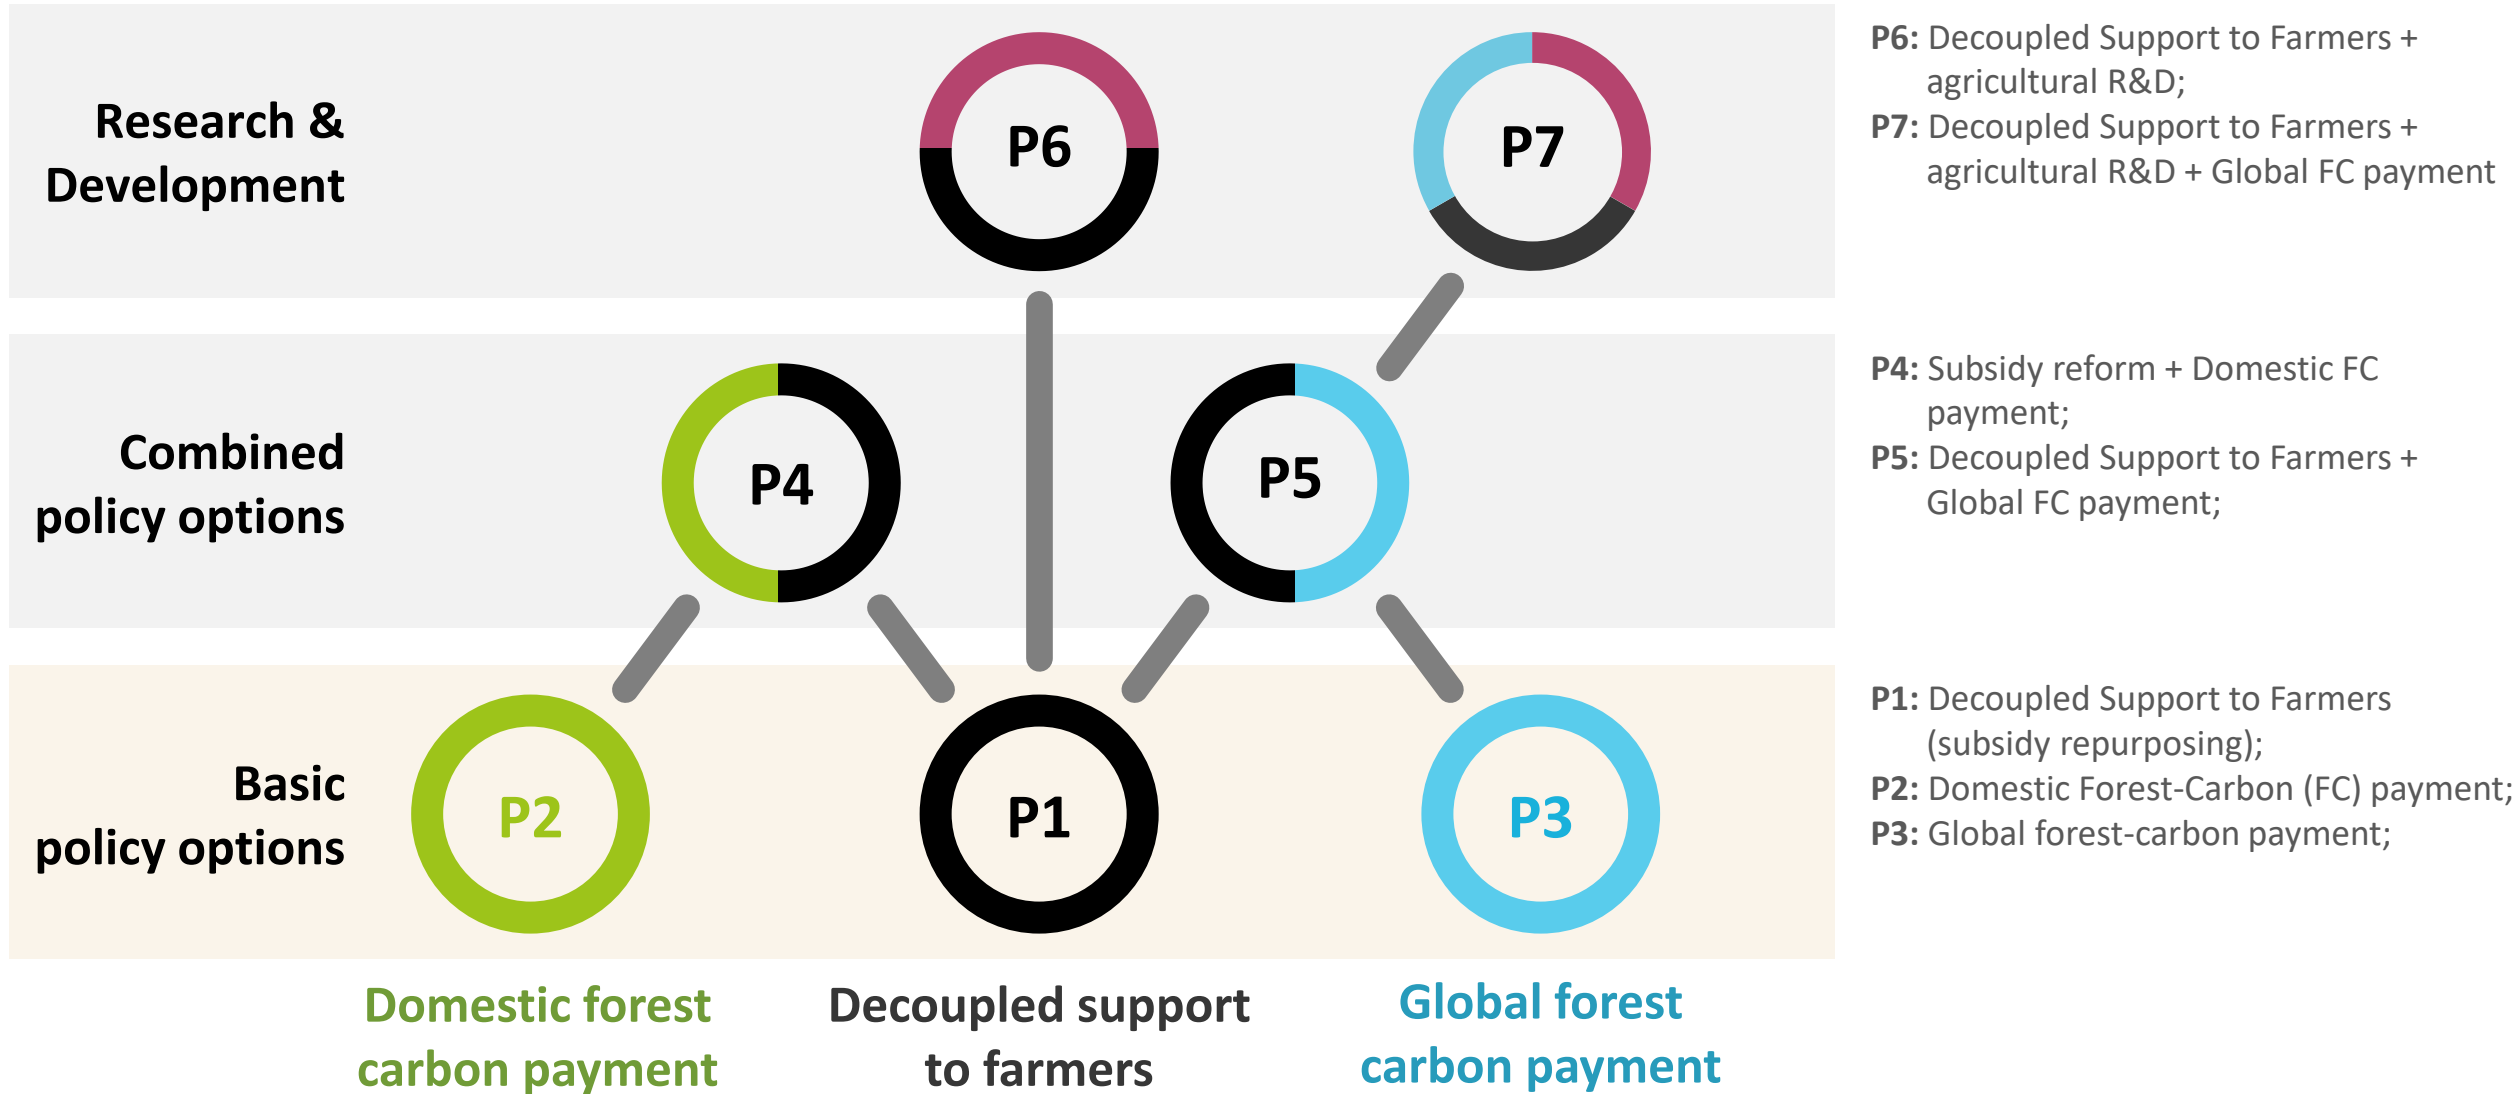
Research & Development

P6

P7

P6: Decoupled Support to Farmers + agricultural R&D;
P7: Decoupled Support to Farmers + agricultural R&D + Global FC payment

Combined policy options

P4

P5

P4: Subsidy reform + Domestic FC payment;
P5: Decoupled Support to Farmers + Global FC payment;

Basic policy options

P2

P1

P3

P1: Decoupled Support to Farmers (subsidy repurposing);
P2: Domestic Forest-Carbon (FC) payment;
P3: Global forest-carbon payment;

Domestic forest carbon payment

Decoupled support to farmers

Global forest carbon payment